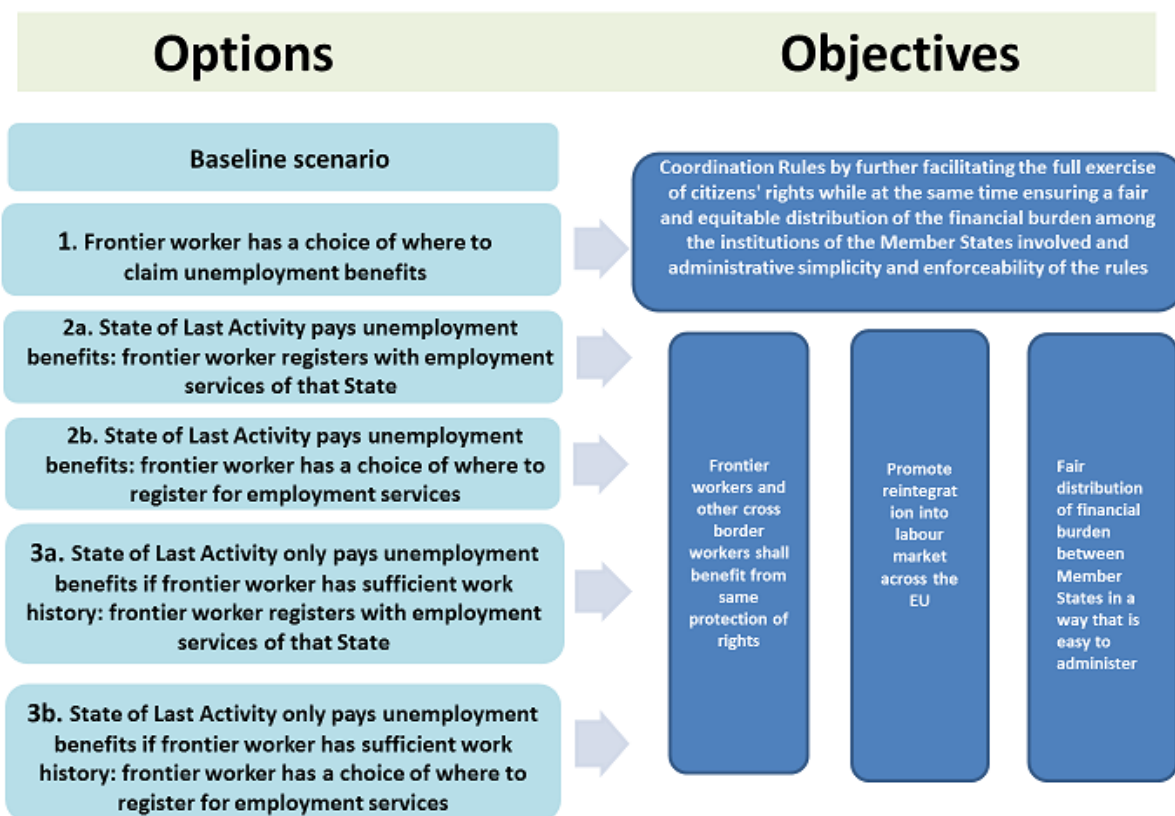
Options

Objectives

Baseline scenario

1. Frontier worker has a choice of where to claim unemployment benefits

2a. State of Last Activity pays unemployment benefits: frontier worker registers with employment services of that State

2b. State of Last Activity pays unemployment benefits: frontier worker has a choice of where to register for employment services

3a. State of Last Activity only pays unemployment benefits if frontier worker has sufficient work history: frontier worker registers with employment services of that State

3b. State of Last Activity only pays unemployment benefits if frontier worker has sufficient work history: frontier worker has a choice of where to register for employment services

Coordination Rules by further facilitating the full exercise of citizens' rights while at the same time ensuring a fair and equitable distribution of the financial burden among the institutions of the Member States involved and administrative simplicity and enforceability of the rules

Frontier workers and other cross border workers shall benefit from same protection of rights

Promote reintegration into labour market across the EU

Fair distribution of financial burden between Member States in a way that is easy to administer